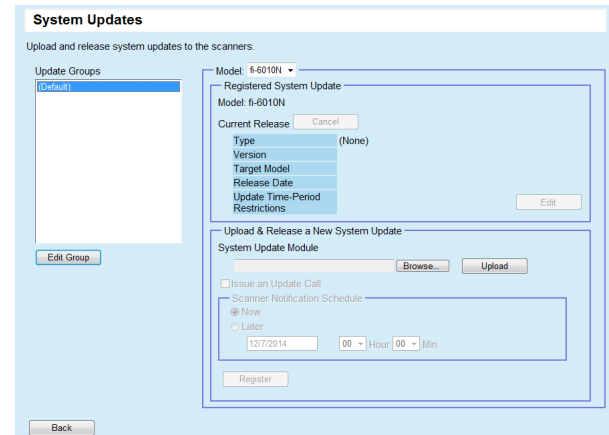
System Updates

Upload and release system updates to the scanners.

Update Groups

(Default)

Edit Group

Model: fi-6010N

Registered System Update

Model: fi-6010N

Current Release Cancel

| Type | (None) |
|---|---|
| Version | |
| Target Model | |
| Release Date | |
| Update Time-Period Restrictions | |

Edit

Upload & Release a New System Update

System Update Module

Browse... Upload

Issue an Update Call

Scanner Notification Schedule

Now

Later

12/7/2014 00 Hour 00 Min

Register

Back